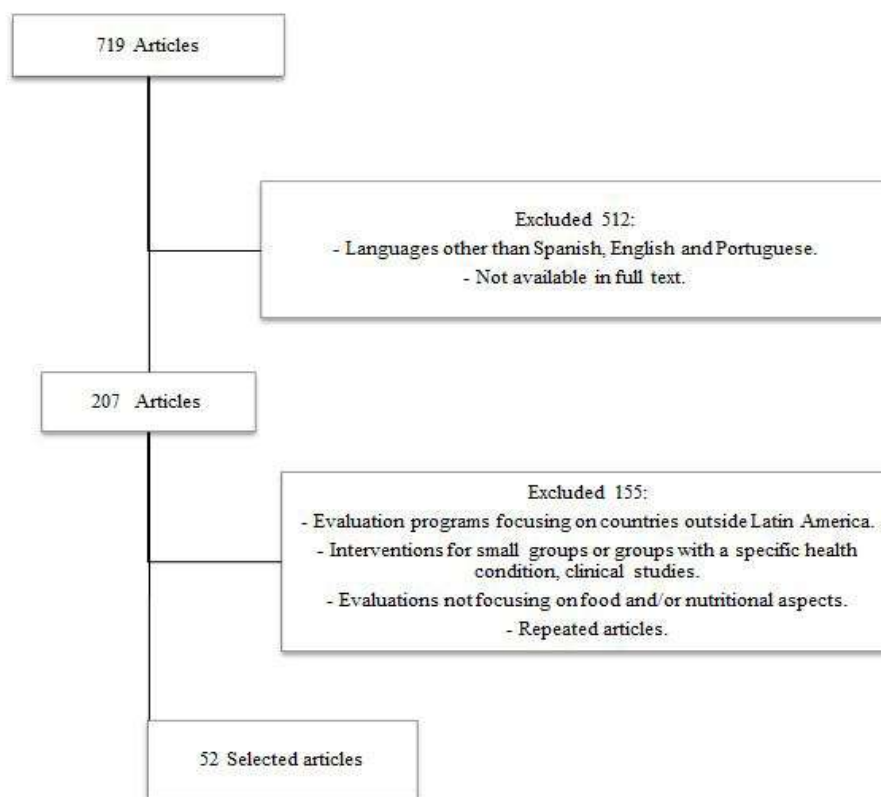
719 Articles

Excluded 512:
- Languages other than Spanish, English and Portuguese.
- Not available in full text.

207 Articles

Excluded 155:
- Evaluation programs focusing on countries outside Latin America.
- Interventions for small groups or groups with a specific health condition, clinical studies.
- Evaluations not focusing on food and/or nutritional aspects.
- Repeated articles.

52 Selected articles